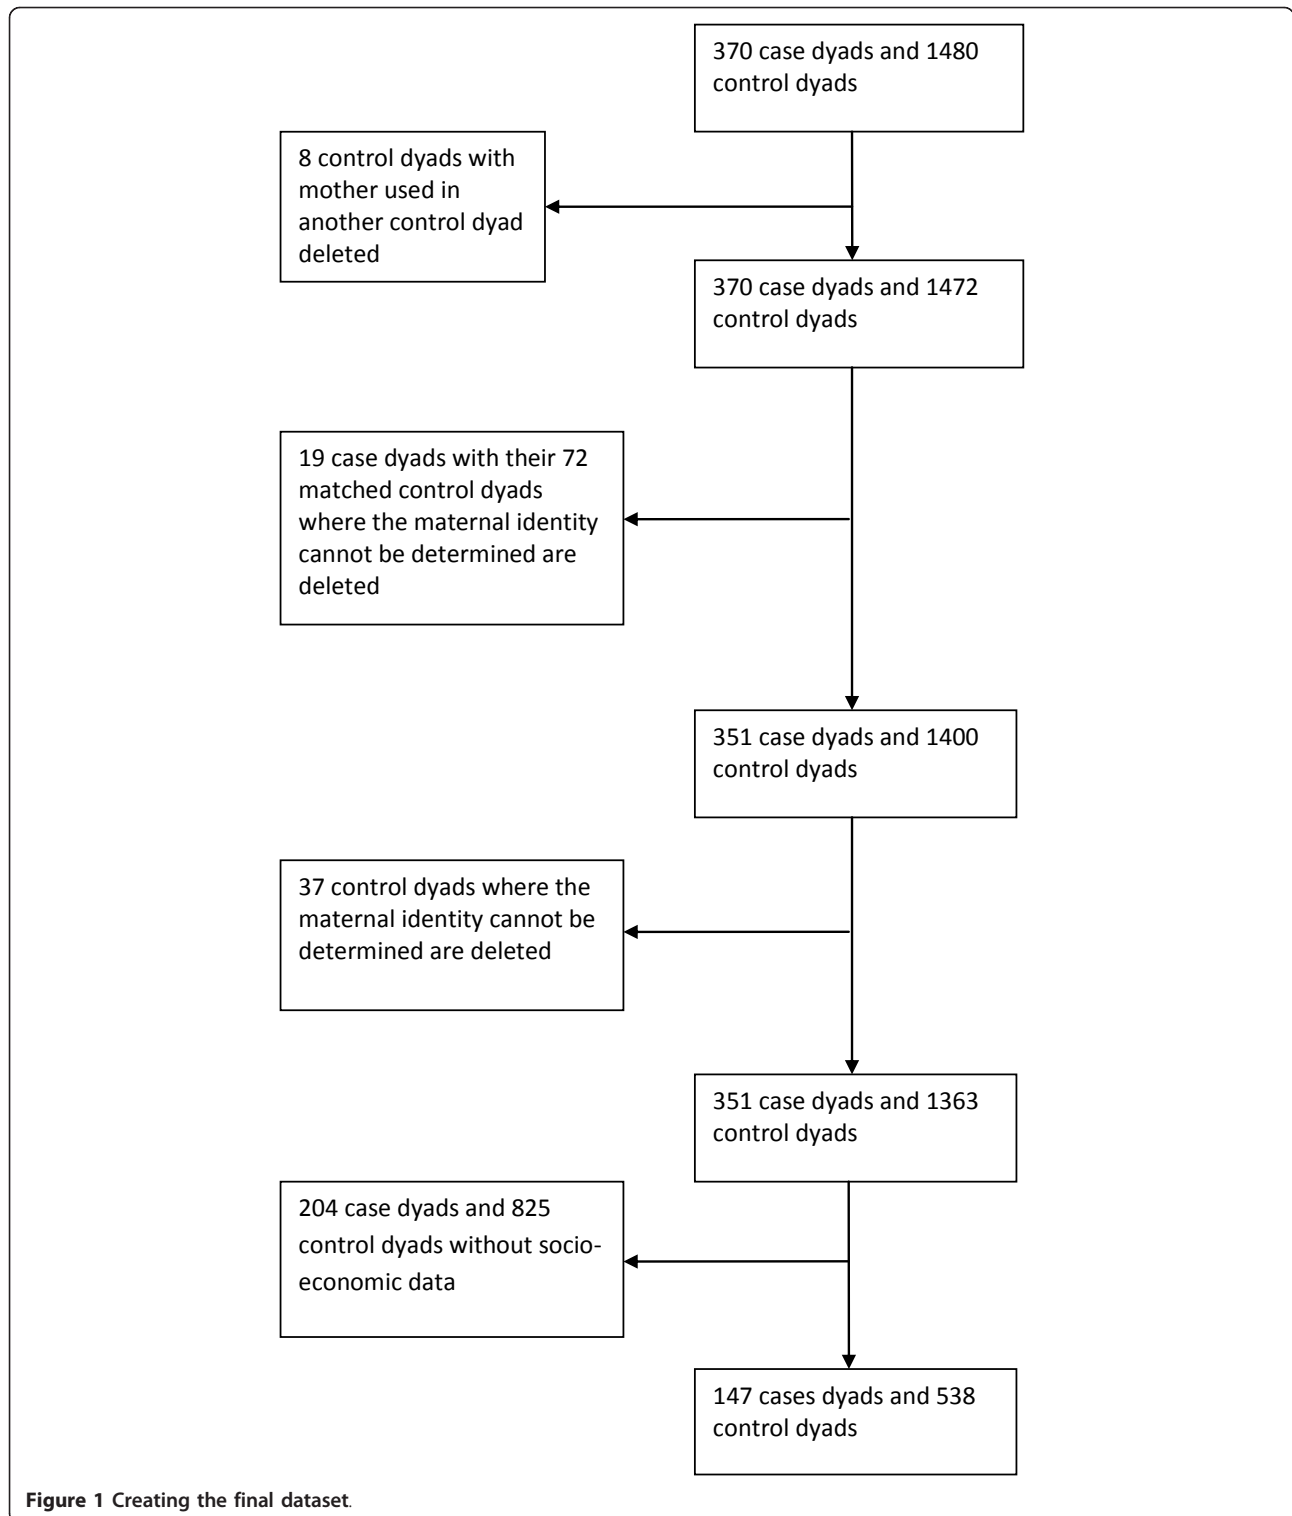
370 case dyads and 1480 control dyads

8 control dyads with mother used in another control dyad deleted

370 case dyads and 1472 control dyads

19 case dyads with their 72 matched control dyads where the maternal identity cannot be determined are deleted

351 case dyads and 1400 control dyads

37 control dyads where the maternal identity cannot be determined are deleted

351 case dyads and 1363 control dyads

204 case dyads and 825 control dyads without socioeconomic data

147 cases dyads and 538 control dyads

**Figure 1 Creating the final dataset**.